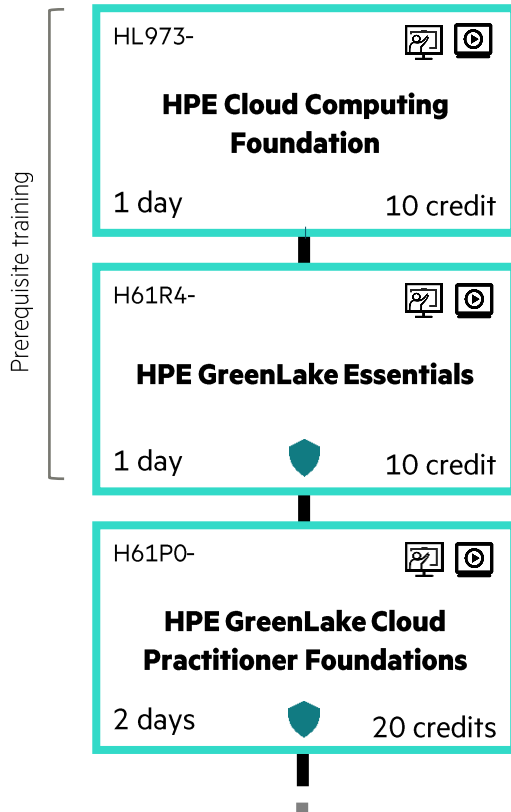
Prerequisite training

HL973-

HPE Cloud Computing Foundation

1 day

10 credit

H61R4-

HPE GreenLake Essentials

1 day

10 credit

H61P0-

HPE GreenLake Cloud Practitioner Foundations

2 days

20 credits